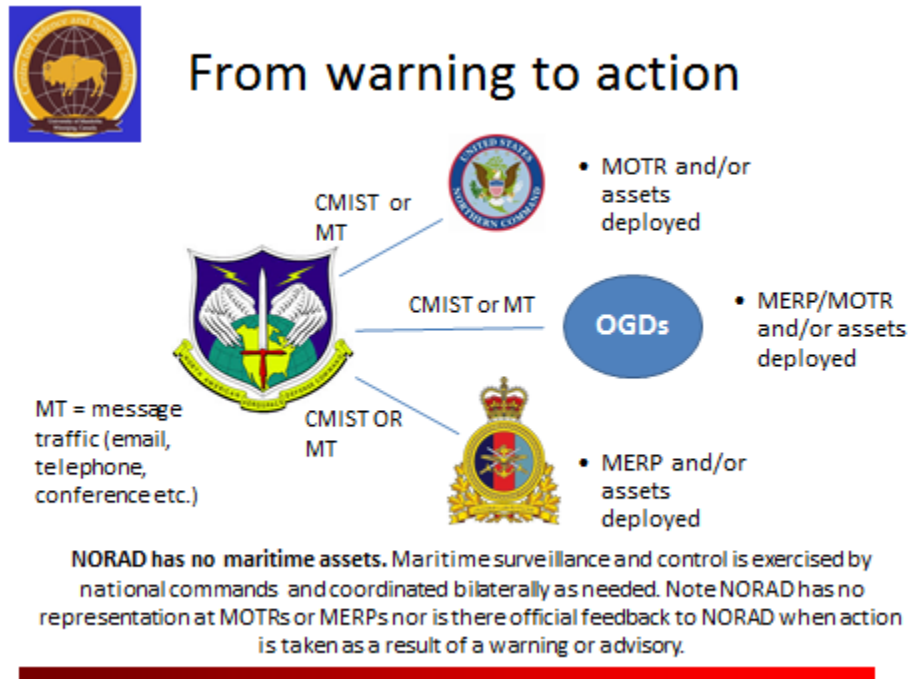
From warning to action

CMIST or MT

UNITED STATES NORTHERN COMMAND

• MOTR and/or assets deployed

CMIST or MT

OGDs

• MERP/MOTR and/or assets deployed

NORTH AMERICAN AEROSPACE DEFENSE COMMAND

MT = message traffic (email, telephone, conference etc.)

CMIST OR MT

• MERP and/or assets deployed

**NORAD has no maritime assets.** Maritime surveillance and control is exercised by national commands and coordinated bilaterally as needed. Note NORAD has no representation at MOTRs or MERPs nor is there official feedback to NORAD when action is taken as a result of a warning or advisory.